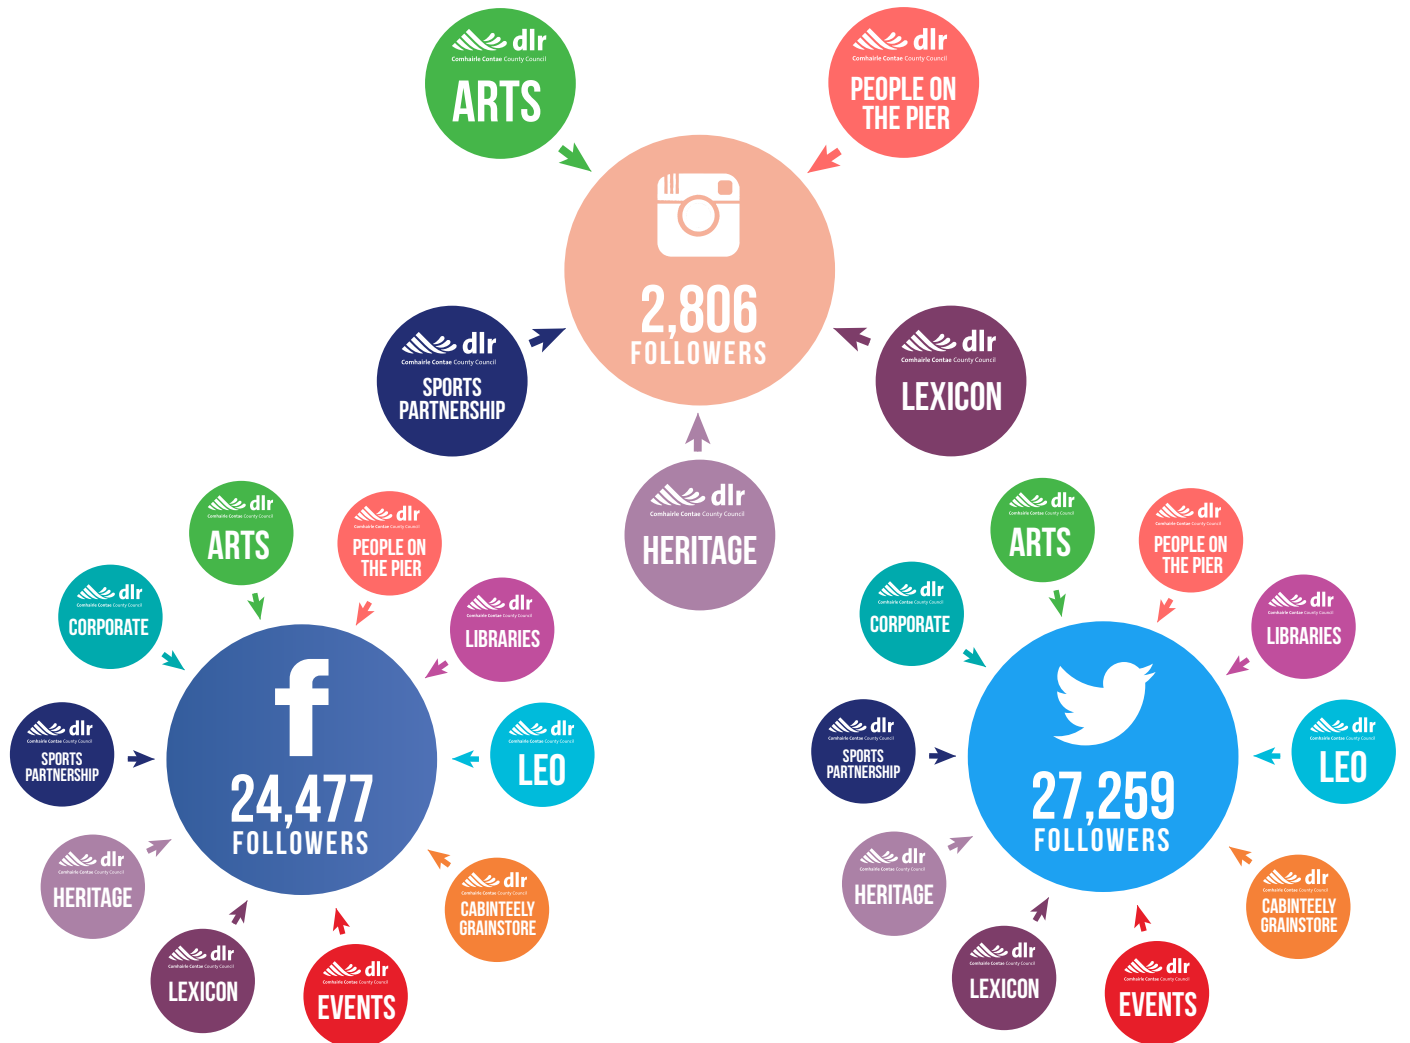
dlr
Comhairle Contae County Council
ARTS

dlr
Comhairle Contae County Council
PEOPLE ON THE PIER

2,806
FOLLOWERS

dlr
Comhairle Contae County Council
SPORTS PARTNERSHIP

dlr
Comhairle Contae County Council
LEXICON

dlr
Comhairle Contae County Council
HERITAGE

dlr
Comhairle Contae County Council
ARTS

dlr
Comhairle Contae County Council
PEOPLE ON THE PIER

dlr
Comhairle Contae County Council
CORPORATE

dlr
Comhairle Contae County Council
LIBRARIES

dlr
Comhairle Contae County Council
SPORTS PARTNERSHIP

f
24,477
FOLLOWERS

dlr
Comhairle Contae County Council
LEO

dlr
Comhairle Contae County Council
HERITAGE

dlr
Comhairle Contae County Council
CABINTEELY GRAINSTORE

dlr
Comhairle Contae County Council
LEXICON

dlr
Comhairle Contae County Council
EVENTS

dlr
Comhairle Contae County Council
ARTS

dlr
Comhairle Contae County Council
PEOPLE ON THE PIER

dlr
Comhairle Contae County Council
CORPORATE

dlr
Comhairle Contae County Council
LIBRARIES

dlr
Comhairle Contae County Council
SPORTS PARTNERSHIP

27,259
FOLLOWERS

dlr
Comhairle Contae County Council
LEO

dlr
Comhairle Contae County Council
HERITAGE

dlr
Comhairle Contae County Council
CABINTEELY GRAINSTORE

dlr
Comhairle Contae County Council
LEXICON

dlr
Comhairle Contae County Council
EVENTS